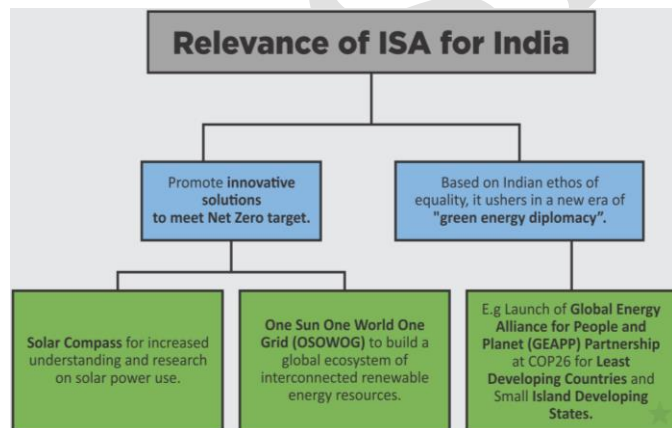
Relevance of ISA for India

Promote innovative solutions to meet Net Zero target.

Based on Indian ethos of equality, it ushers in a new era of "green energy diplomacy".

Solar Compass for increased understanding and research on solar power use.

One Sun One World One Grid (OSOWOG) to build a global ecosystem of interconnected renewable energy resources.

E.g Launch of Global Energy Alliance for People and Planet (GEAPP) Partnership at COP26 for Least Developing Countries and Small Island Developing States.